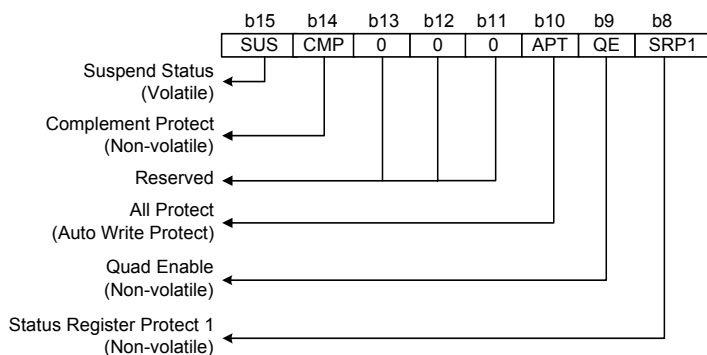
| b15 | b14 | b13 | b12 | b11 | b10 | b9 | b8 |
|---|---|---|---|---|---|---|---|
| SUS | CMP | 0 | 0 | 0 | APT | QE | SRP1 |

Suspend Status (Volatile)

Complement Protect (Non-volatile)

Reserved

All Protect (Auto Write Protect)

Quad Enable (Non-volatile)

Status Register Protect 1 (Non-volatile)